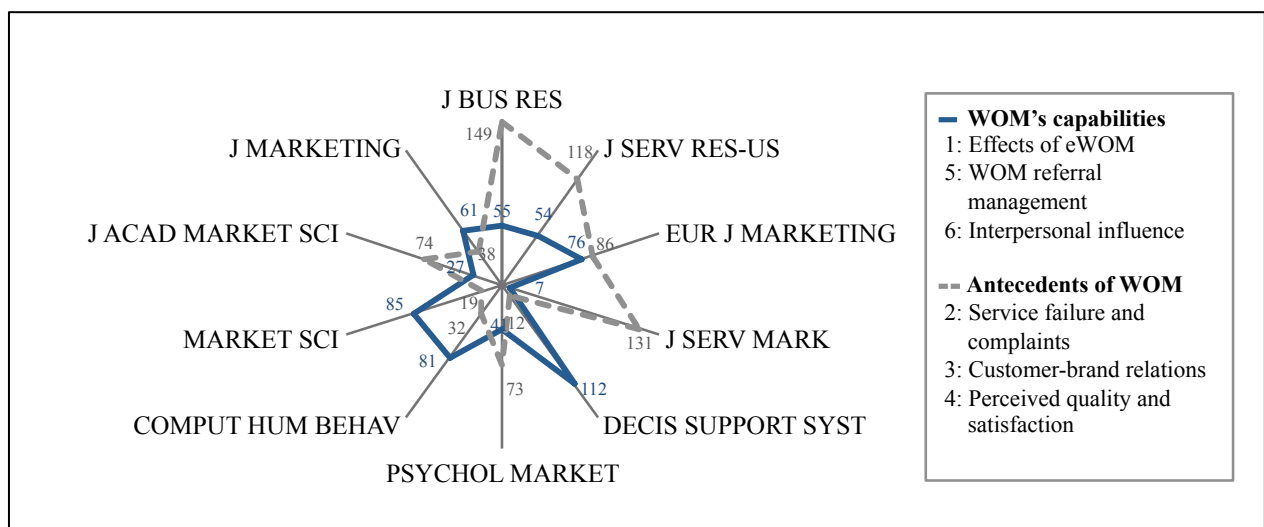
J BUS RES
149
118
J SERV RES-US
J MARKETING
61
55
54
76
86
EUR J MARKETING
J ACAD MARKET SCI
74
38
27
7
19
131
J SERV MARK
85
MARKET SCI
32
41
12
81
73
112
COMPUT HUM BEHAV
DECIS SUPPORT SYST
PSYCHOL MARKET

WOM's capabilities
1: Effects of eWOM
5: WOM referral management
6: Interpersonal influence

Antecedents of WOM
2: Service failure and complaints
3: Customer-brand relations
4: Perceived quality and satisfaction